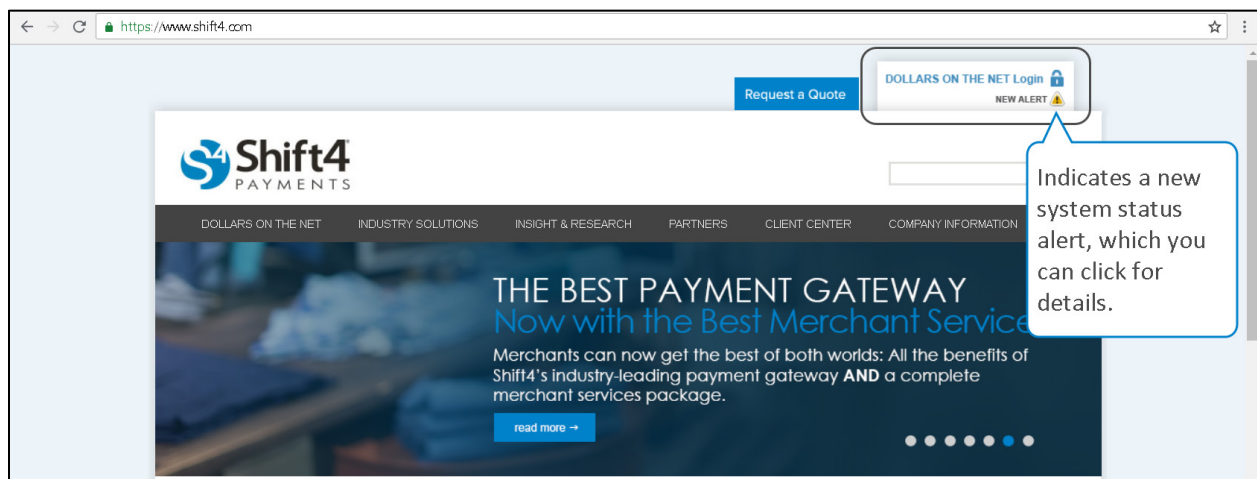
https://www.shift4.com

Request a Quote

DOLLARS ON THE NET Login
NEW ALERT

Shift4
PAYMENTS

Indicates a new system status alert, which you can click for details.

DOLLARS ON THE NET INDUSTRY SOLUTIONS INSIGHT & RESEARCH PARTNERS CLIENT CENTER COMPANY INFORMATION

THE BEST PAYMENT GATEWAY
Now with the Best Merchant Service

Merchants can now get the best of both worlds: All the benefits of Shift4's industry-leading payment gateway **AND** a complete merchant services package.

read more →